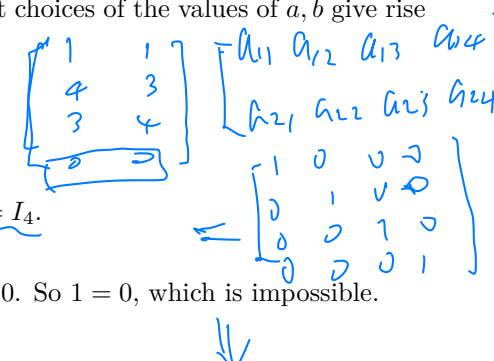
t choices of the values of $a, b$ give rise

$\begin{bmatrix} 1 & 1 \\ 4 & 3 \\ 3 & 4 \\ 0 & 0 \end{bmatrix}$

$\begin{bmatrix} a_{11} & a_{12} & a_{13} & a_{14} \\ a_{21} & a_{22} & a_{23} & a_{24} \end{bmatrix}$

$= I_4$.

$\leftarrow \begin{bmatrix} 1 & 0 & 0 & 0 \\ 0 & 1 & 0 & 0 \\ 0 & 0 & 1 & 0 \\ 0 & 0 & 0 & 1 \end{bmatrix}$

0. So $1 = 0$, which is impossible.

$\Downarrow$